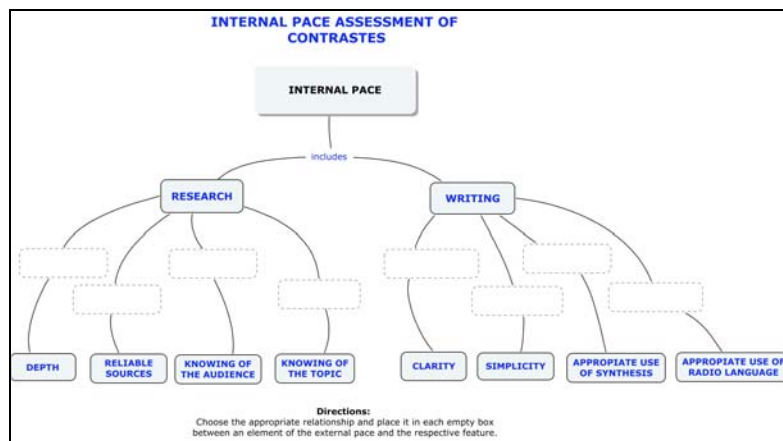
INTERNAL PACE ASSESSMENT OF CONTRASTES

INTERNAL PACE

includes

RESEARCH

WRITING

DEPTH

RELIABLE SOURCES

KNOWING OF THE AUDIENCE

KNOWING OF THE TOPIC

CLARITY

SIMPLICITY

APPROPIATE USE OF SYNTHESIS

APPROPIATE USE OF RADIO LANGUAGE

Directions:
Choose the appropriate relationship and place it in each empty box between an element of the external pace and the respective feature.